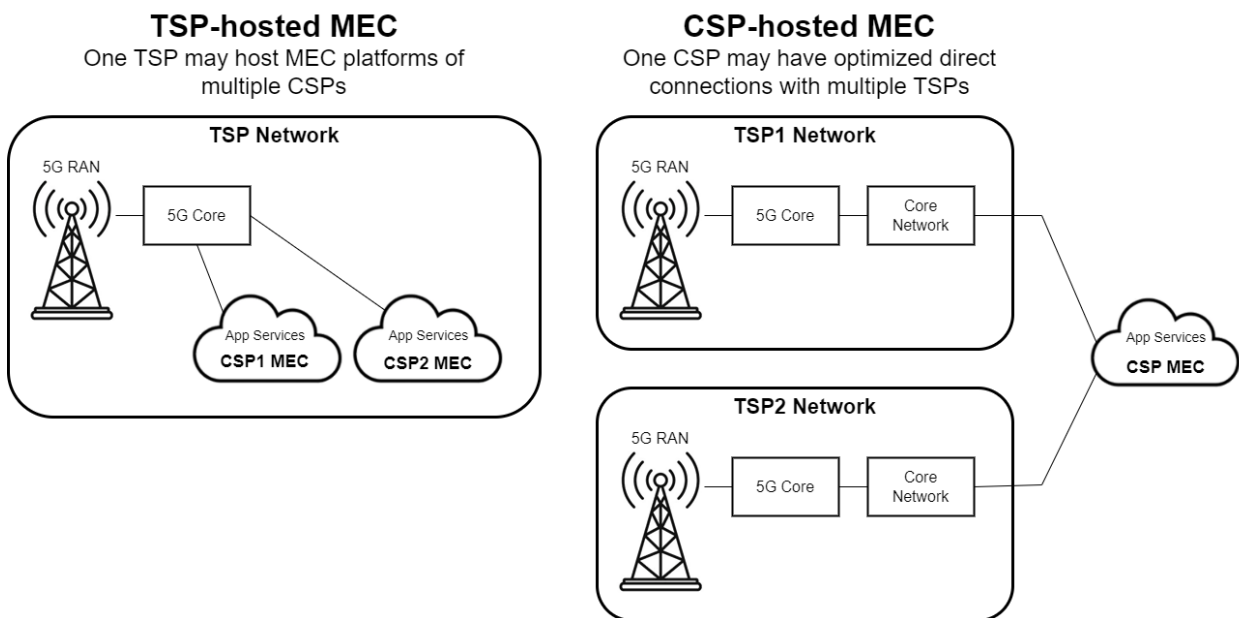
TSP-hosted MEC
One TSP may host MEC platforms of multiple CSPs

TSP Network

5G RAN

5G Core

App Services
CSP1 MEC

App Services
CSP2 MEC

CSP-hosted MEC
One CSP may have optimized direct connections with multiple TSPs

TSP1 Network

5G RAN

5G Core

Core Network

App Services
CSP MEC

TSP2 Network

5G RAN

5G Core

Core Network